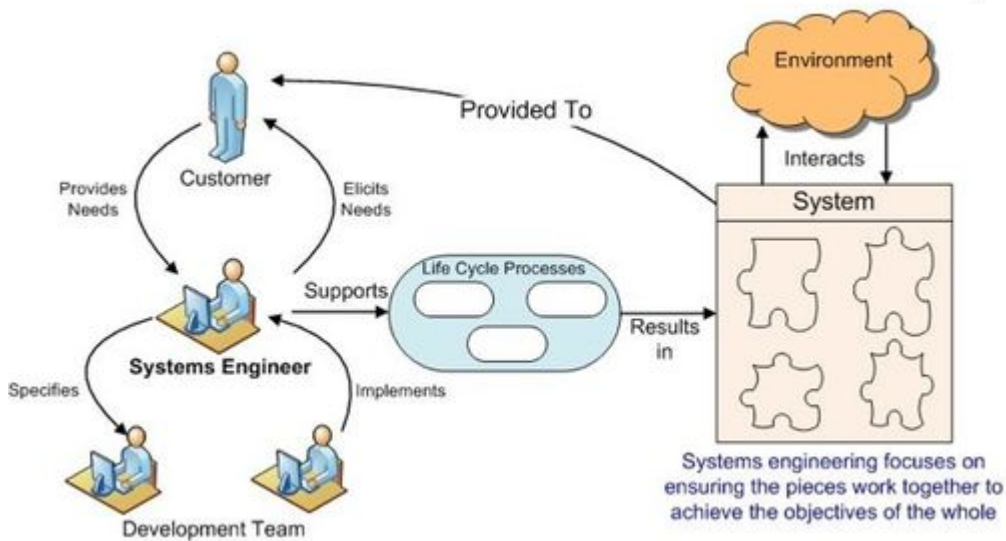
Environment

Provided To

Interacts

Customer

Provides Needs

Elicits Needs

System

Life Cycle Processes

Supports

Results in

Systems Engineer

Specifies

Implements

Development Team

Systems engineering focuses on ensuring the pieces work together to achieve the objectives of the whole